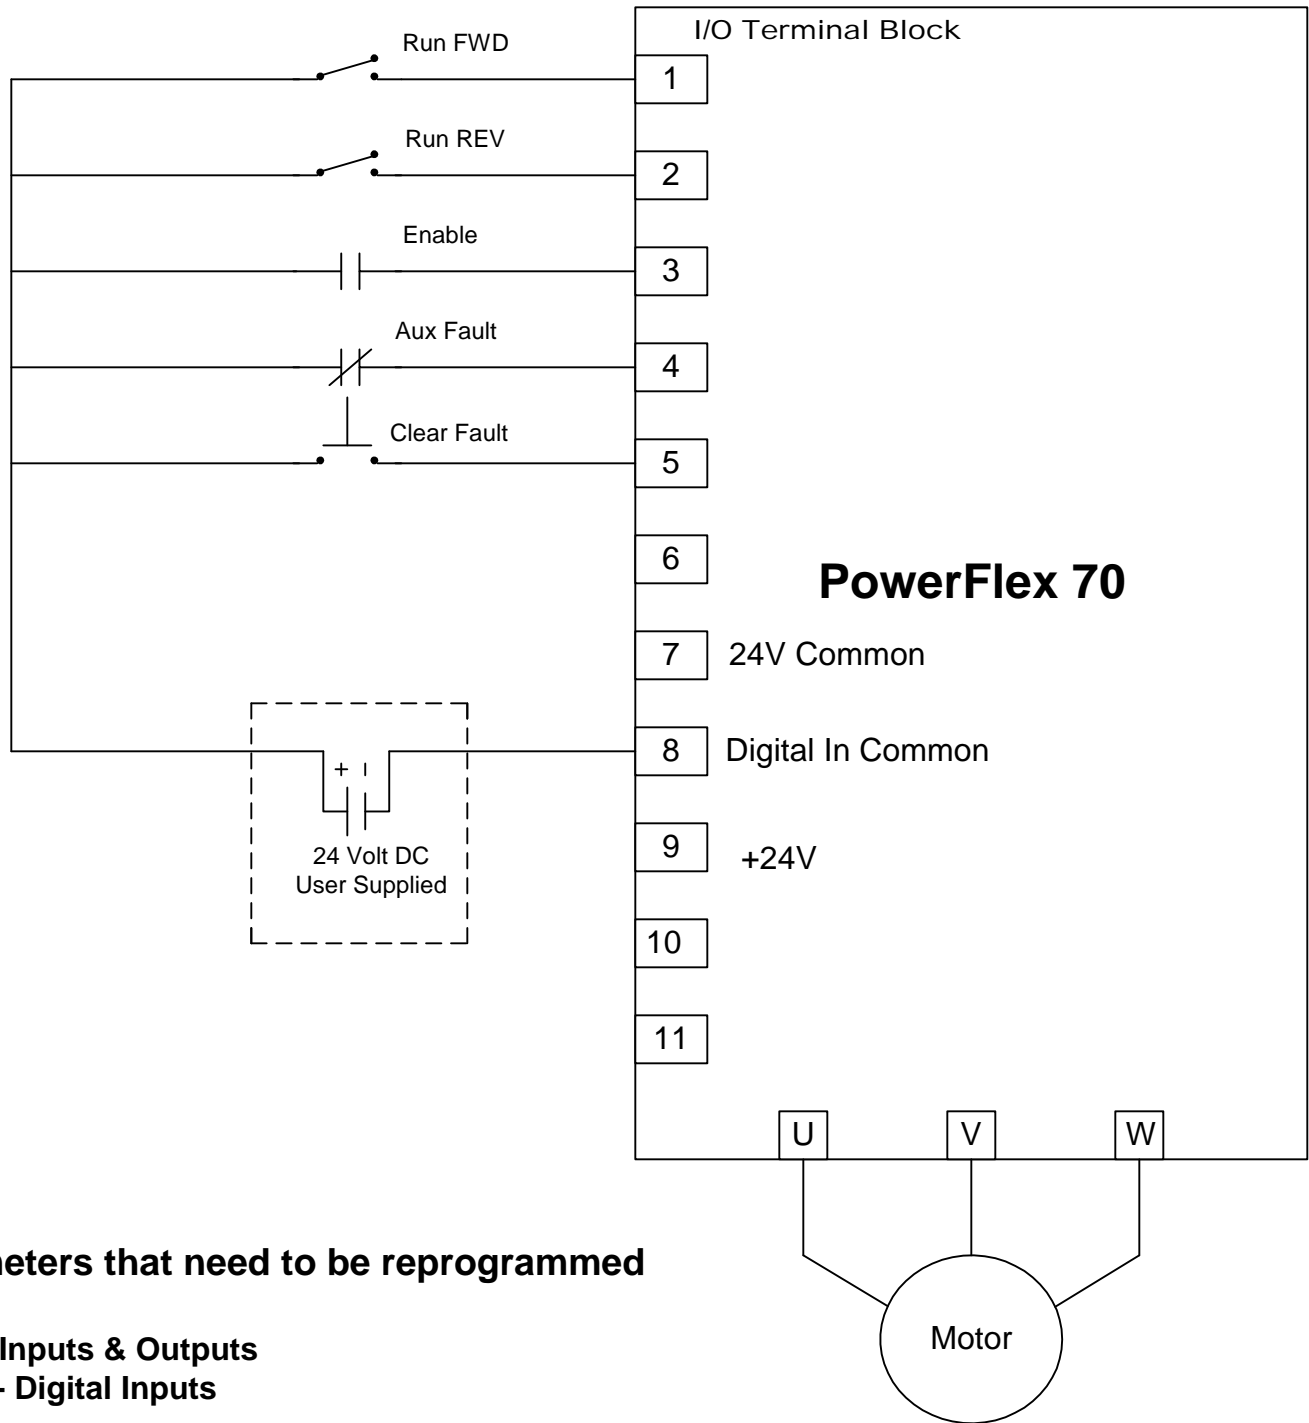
I/O Terminal Block

Run FWD

1

Run REV

2

Enable

3

Aux Fault

4

Clear Fault

5

6

PowerFlex 70

7 24V Common

+

24 Volt DC
User Supplied

8 Digital In Common

9 +24V

10

11

U V W

Motor

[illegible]eters that need to be reprogrammed

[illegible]Inputs & Outputs
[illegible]- Digital Inputs